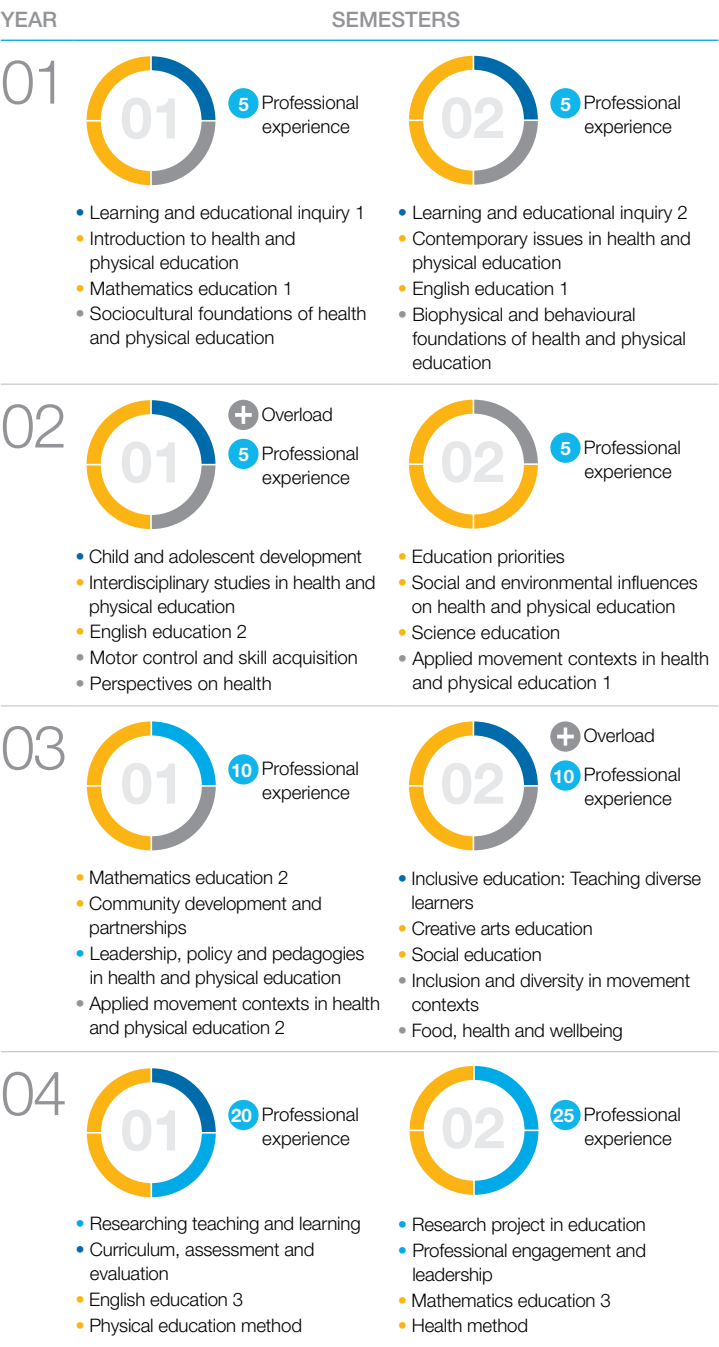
YEAR

SEMESTERS

01

01

5 Professional experience

- Learning and educational inquiry 1
- Introduction to health and physical education
- Mathematics education 1
- Sociocultural foundations of health and physical education

02

5 Professional experience

- Learning and educational inquiry 2
- Contemporary issues in health and physical education
- English education 1
- Biophysical and behavioural foundations of health and physical education

02

01

+ Overload

5 Professional experience

- Child and adolescent development
- Interdisciplinary studies in health and physical education
- English education 2
- Motor control and skill acquisition
- Perspectives on health

02

5 Professional experience

- Education priorities
- Social and environmental influences on health and physical education
- Science education
- Applied movement contexts in health and physical education 1

03

01

10 Professional experience

- Mathematics education 2
- Community development and partnerships
- Leadership, policy and pedagogies in health and physical education
- Applied movement contexts in health and physical education 2

02

+ Overload

10 Professional experience

- Inclusive education: Teaching diverse learners
- Creative arts education
- Social education
- Inclusion and diversity in movement contexts
- Food, health and wellbeing

04

01

20 Professional experience

- Researching teaching and learning
- Curriculum, assessment and evaluation
- English education 3
- Physical education method

02

25 Professional experience

- Research project in education
- Professional engagement and leadership
- Mathematics education 3
- Health method